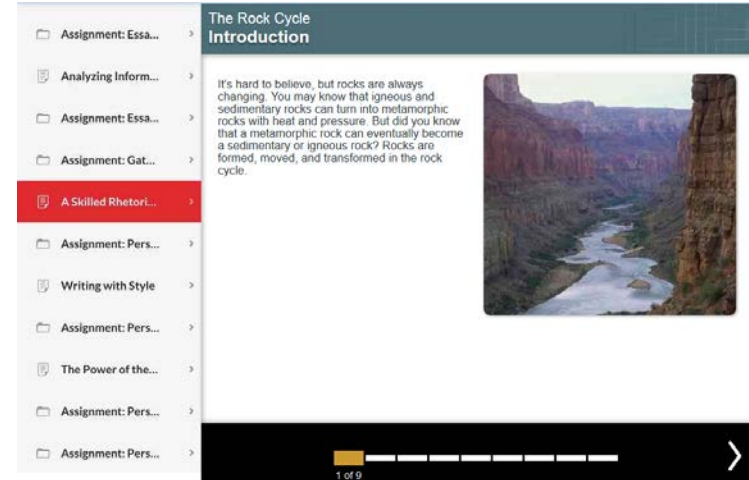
Assignment: Essa...
Analyzing Inform...
Assignment: Essa...
Assignment: Gat...
A Skilled Rhetori...
Assignment: Pers...
Writing with Style
Assignment: Pers...
The Power of the...
Assignment: Pers...
Assignment: Pers...

The Rock Cycle
Introduction

It's hard to believe, but rocks are always changing. You may know that igneous and sedimentary rocks can turn into metamorphic rocks with heat and pressure. But did you know that a metamorphic rock can eventually become a sedimentary or igneous rock? Rocks are formed, moved, and transformed in the rock cycle.

1 of 9